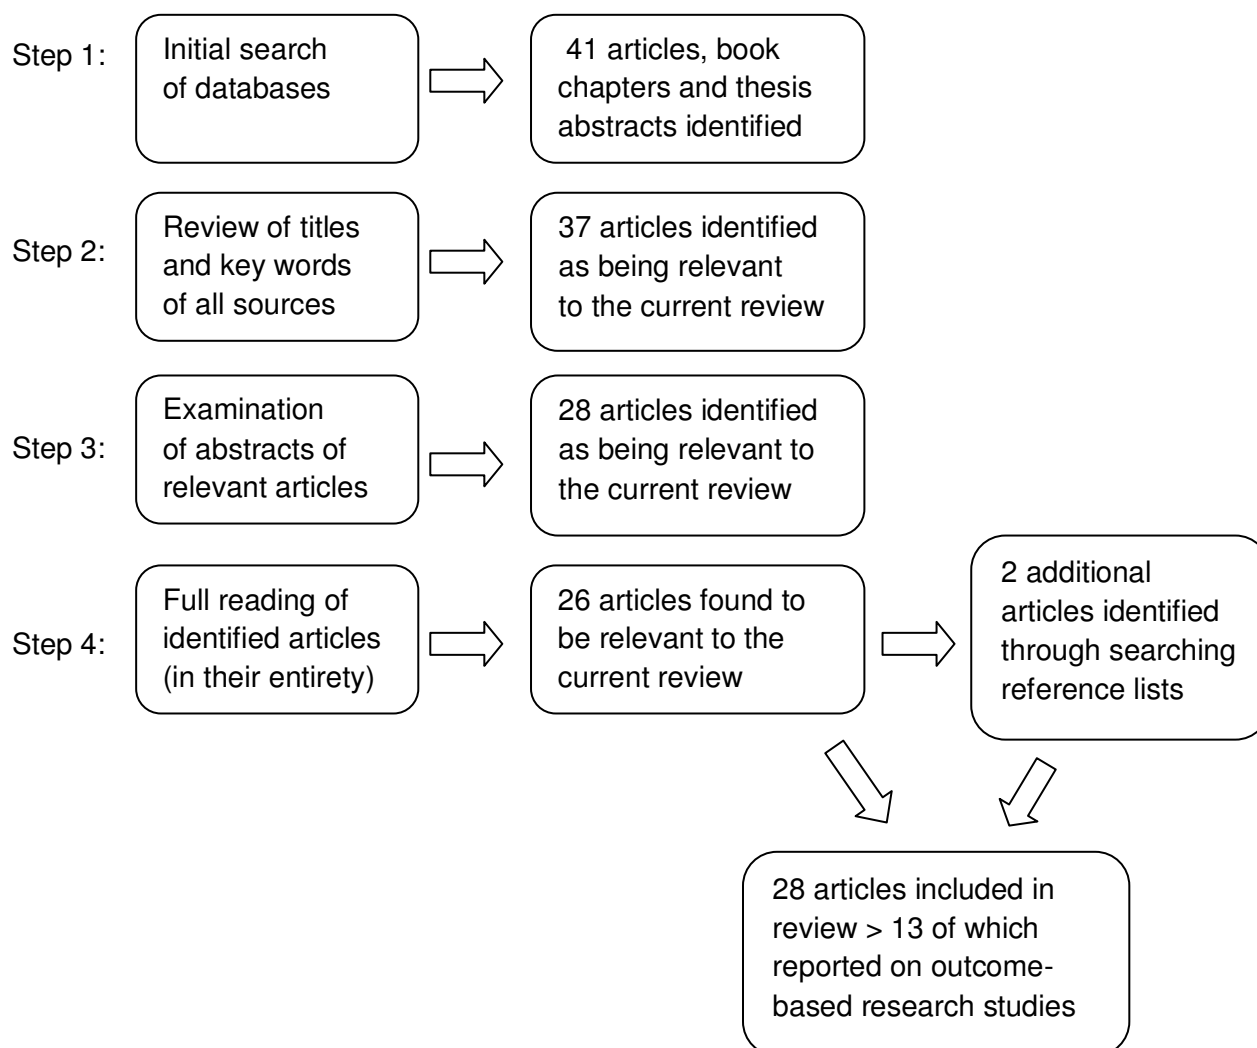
Step 1:

Initial search of databases

41 articles, book chapters and thesis abstracts identified

Step 2:

Review of titles and key words of all sources

37 articles identified as being relevant to the current review

Step 3:

Examination of abstracts of relevant articles

28 articles identified as being relevant to the current review

Step 4:

Full reading of identified articles (in their entirety)

26 articles found to be relevant to the current review

2 additional articles identified through searching reference lists

28 articles included in review > 13 of which reported on outcome-based research studies